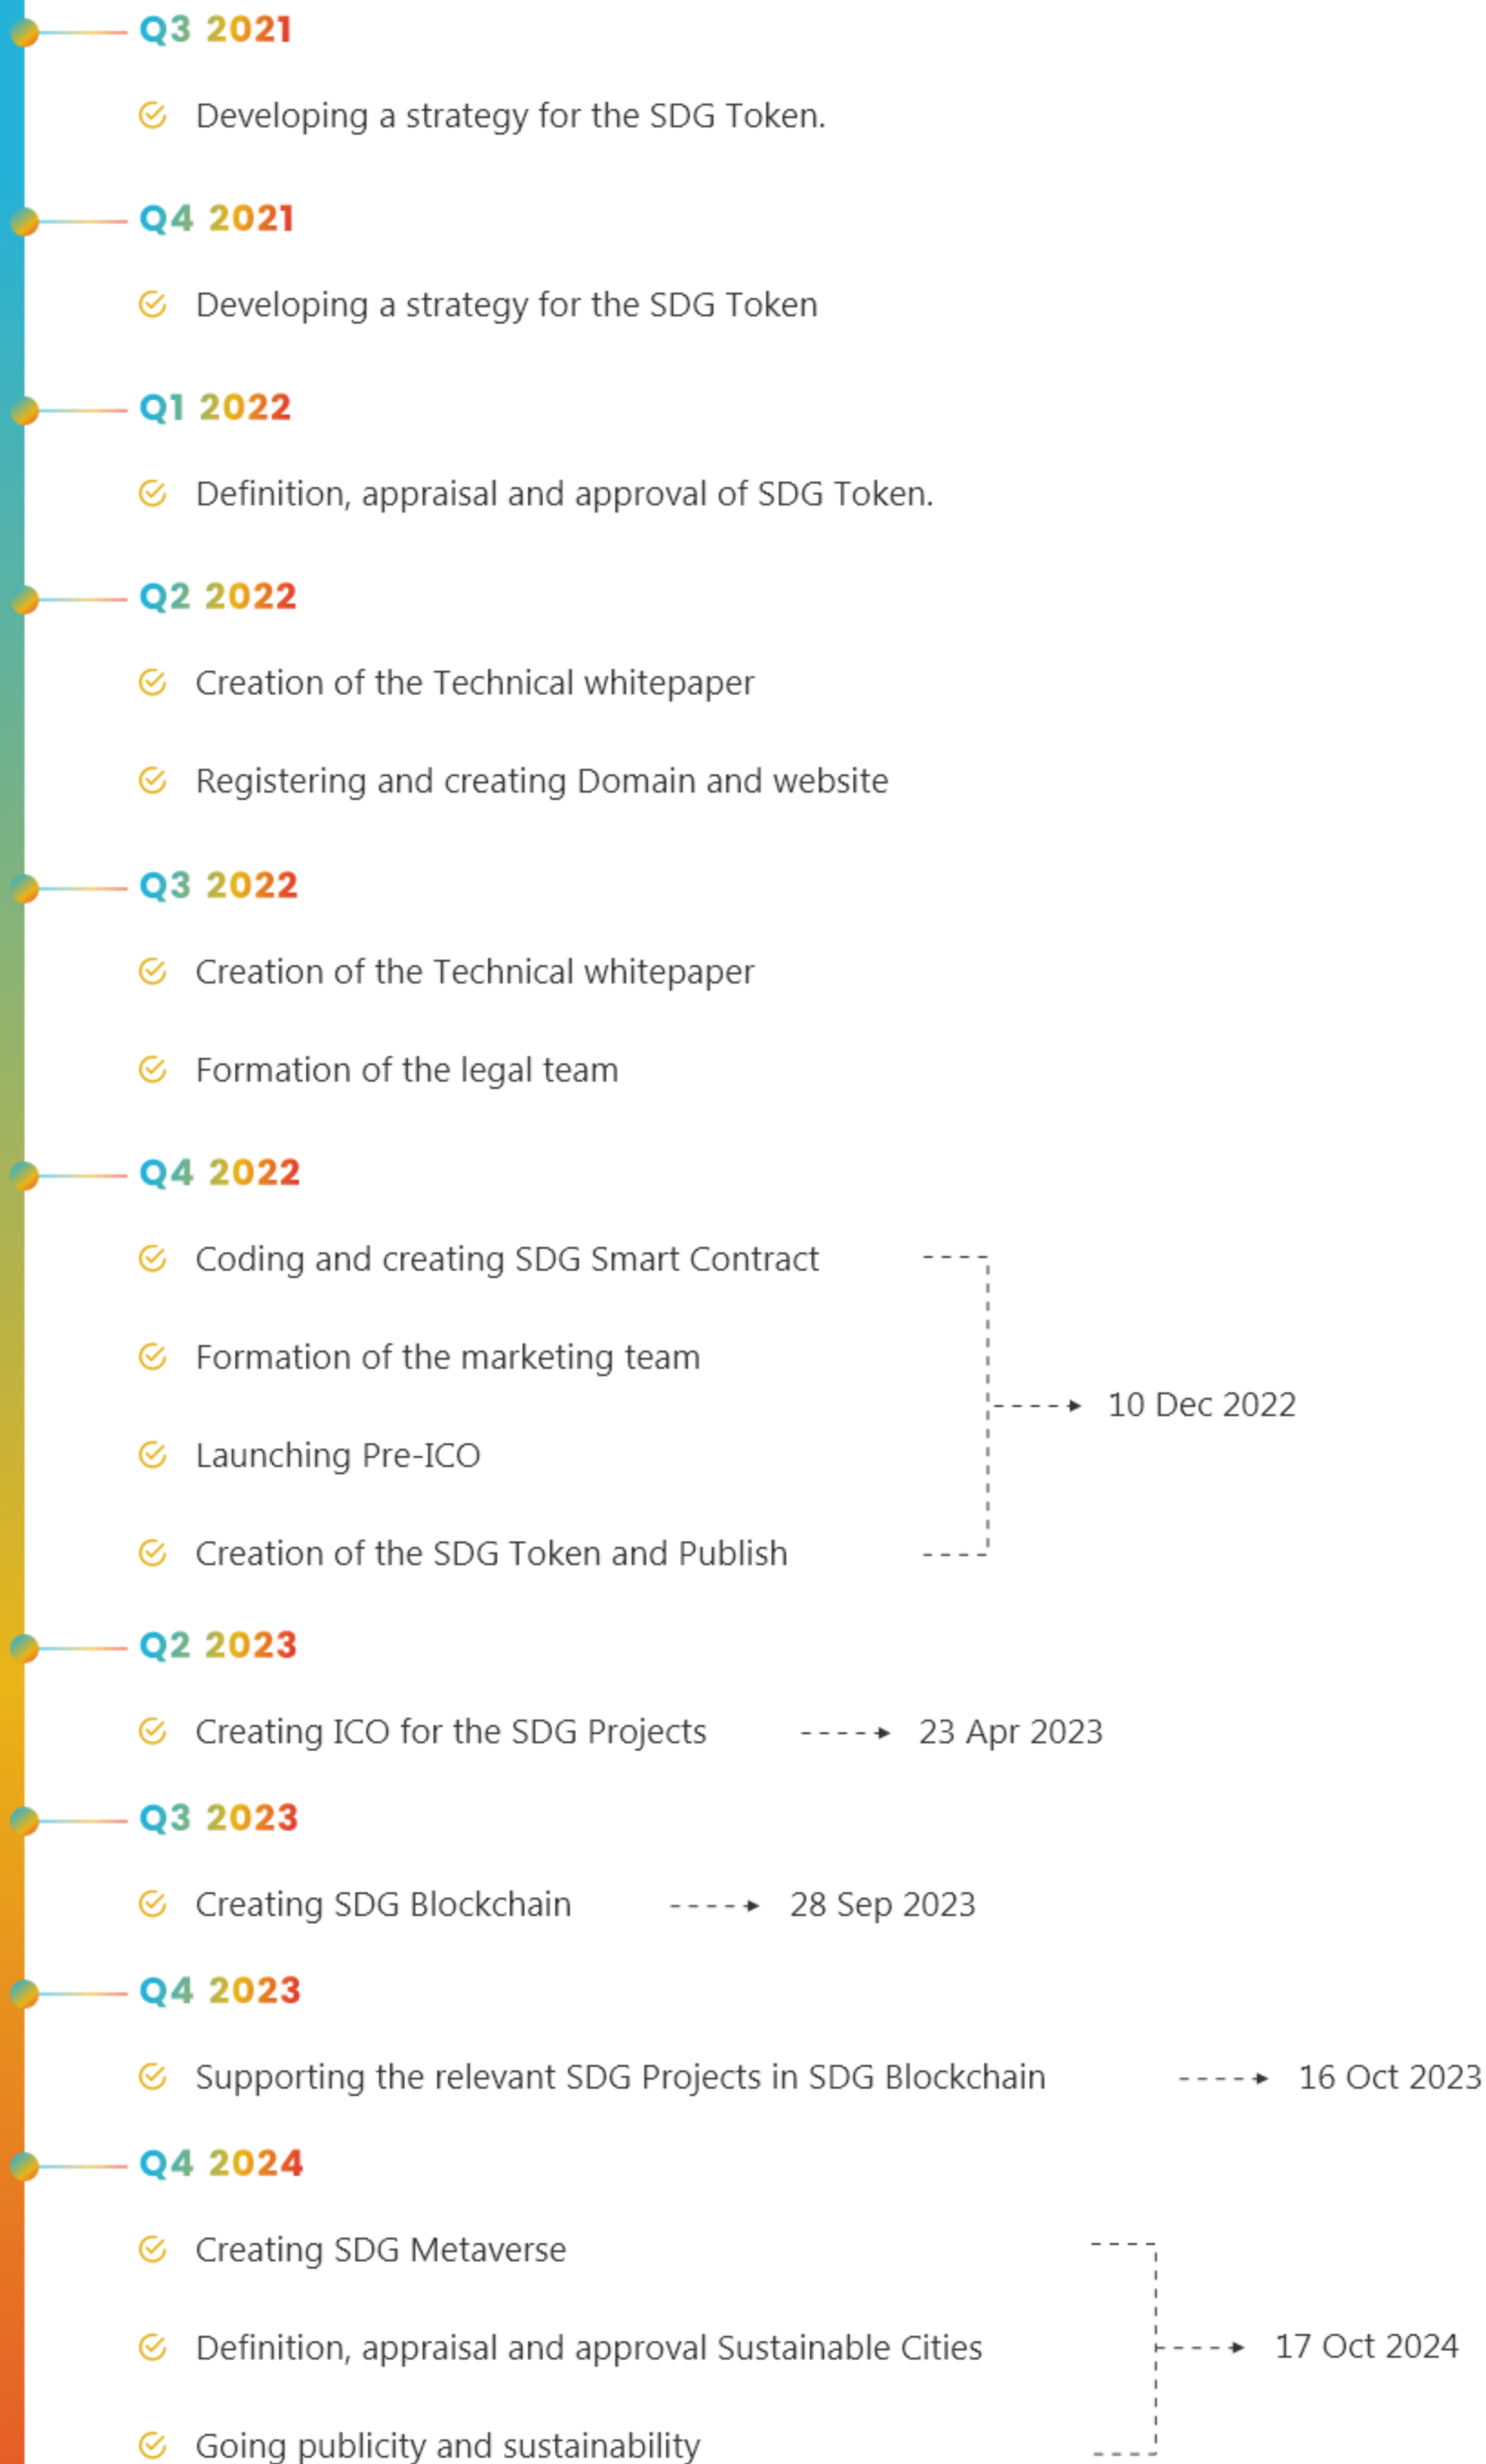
Q3 2021

Developing a strategy for the SDG Token.

Q4 2021

Developing a strategy for the SDG Token

Q1 2022

Definition, appraisal and approval of SDG Token.

Q2 2022

Creation of the Technical whitepaper

Registering and creating Domain and website

Q3 2022

Creation of the Technical whitepaper

Formation of the legal team

Q4 2022

Coding and creating SDG Smart Contract

Formation of the marketing team

Launching Pre-ICO

Creation of the SDG Token and Publish

10 Dec 2022

Q2 2023

Creating ICO for the SDG Projects 23 Apr 2023

Q3 2023

Creating SDG Blockchain 28 Sep 2023

Q4 2023

Supporting the relevant SDG Projects in SDG Blockchain 16 Oct 2023

Q4 2024

Creating SDG Metaverse

Definition, appraisal and approval Sustainable Cities

Going publicity and sustainability

17 Oct 2024